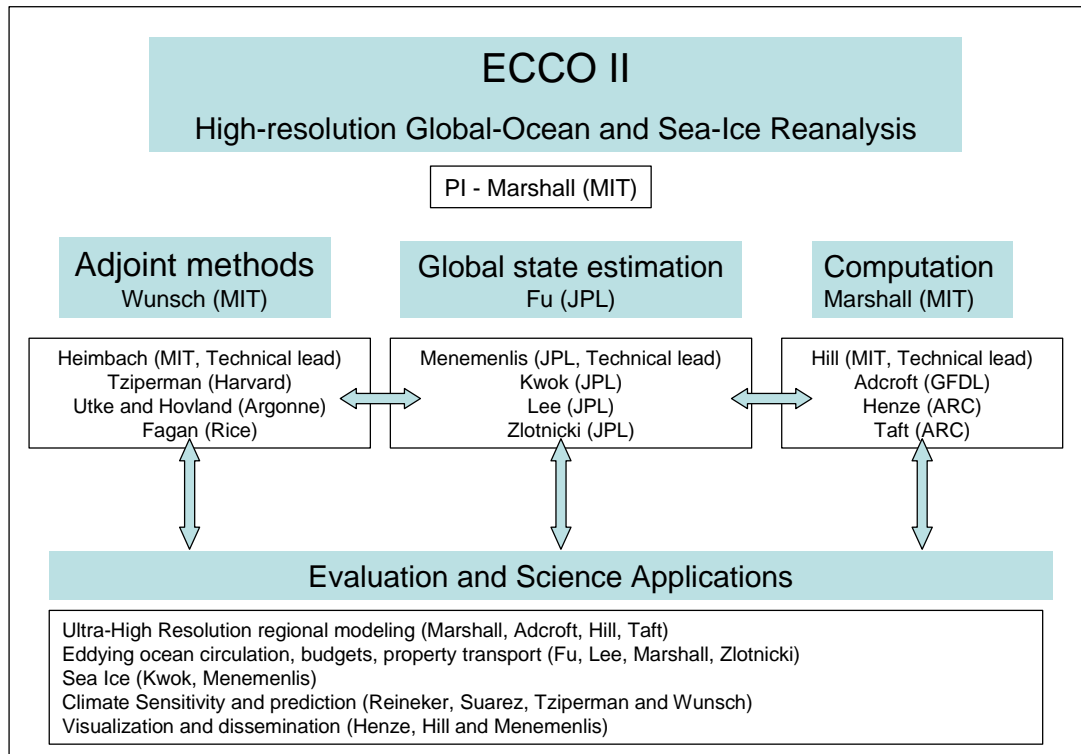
ECCO II

High-resolution Global-Ocean and Sea-Ice Reanalysis

PI - Marshall (MIT)

Adjoint methods
Wunsch (MIT)

Global state estimation
Fu (JPL)

Computation
Marshall (MIT)

Heimbach (MIT, Technical lead)
Tziperman (Harvard)
Utke and Hovland (Argonne)
Fagan (Rice)

Menemenlis (JPL, Technical lead)
Kwok (JPL)
Lee (JPL)
Zlotnicki (JPL)

Hill (MIT, Technical lead)
Adcroft (GFDL)
Henze (ARC)
Taft (ARC)

Evaluation and Science Applications

Ultra-High Resolution regional modeling (Marshall, Adcroft, Hill, Taft)
Eddying ocean circulation, budgets, property transport (Fu, Lee, Marshall, Zlotnicki)
Sea Ice (Kwok, Menemenlis)
Climate Sensitivity and prediction (Reineker, Suarez, Tziperman and Wunsch)
Visualization and dissemination (Henze, Hill and Menemenlis)